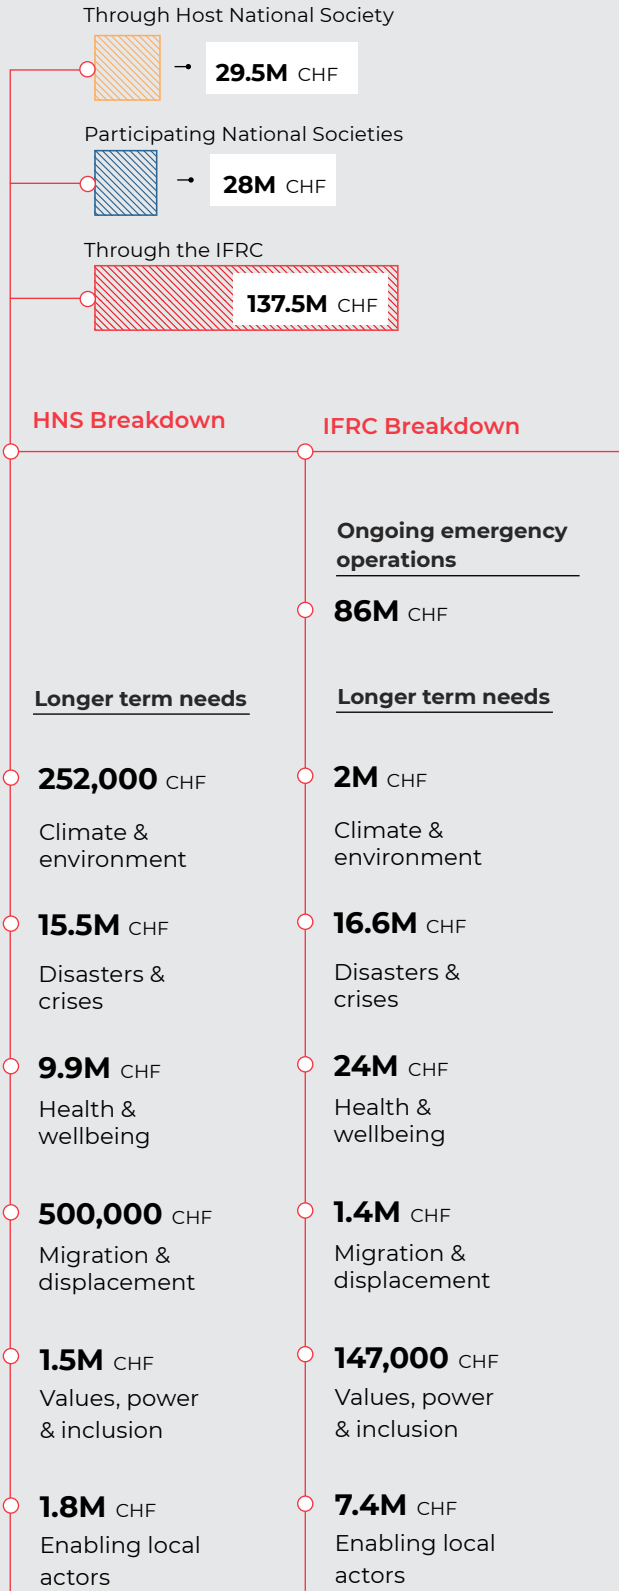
Through Host National Society

29.5M CHF

Participating National Societies

28M CHF

Through the IFRC

137.5M CHF

HNS Breakdown

IFRC Breakdown

Ongoing emergency operations

86M CHF

Longer term needs

Longer term needs

252,000 CHF

Climate & environment

2M CHF

Climate & environment

15.5M CHF

Disasters & crises

16.6M CHF

Disasters & crises

9.9M CHF

Health & wellbeing

24M CHF

Health & wellbeing

500,000 CHF

Migration & displacement

1.4M CHF

Migration & displacement

1.5M CHF

Values, power & inclusion

147,000 CHF

Values, power & inclusion

1.8M CHF

Enabling local actors

7.4M CHF

Enabling local actors